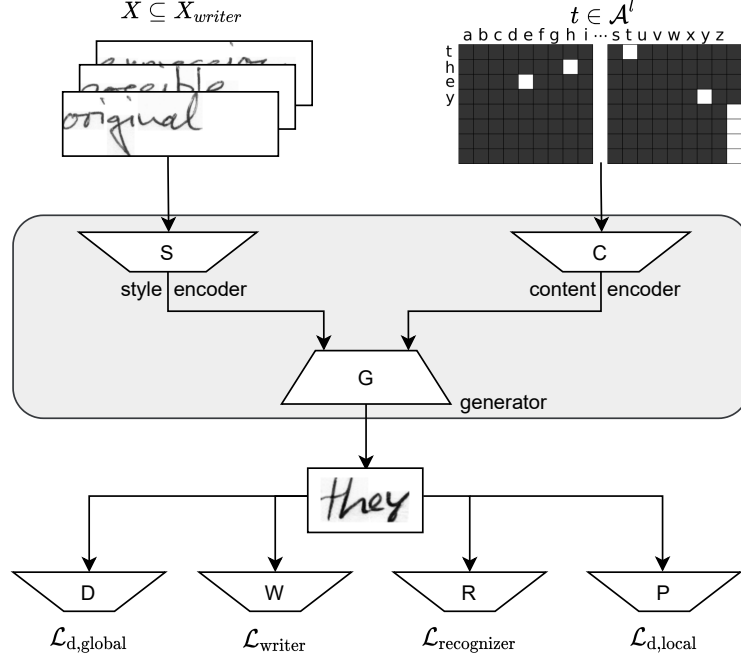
$X \subseteq X_{writer}$

$t \in \mathcal{A}^l$

a b c d e f g h i ··· s t u v w x y z

t
h
e
y

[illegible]
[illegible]ssible
original

S

style encoder

C

content encoder

G

generator

they

D

W

R

P

$\mathcal{L}_{\text{d,global}}$

$\mathcal{L}_{\text{writer}}$

$\mathcal{L}_{\text{recognizer}}$

$\mathcal{L}_{\text{d,local}}$